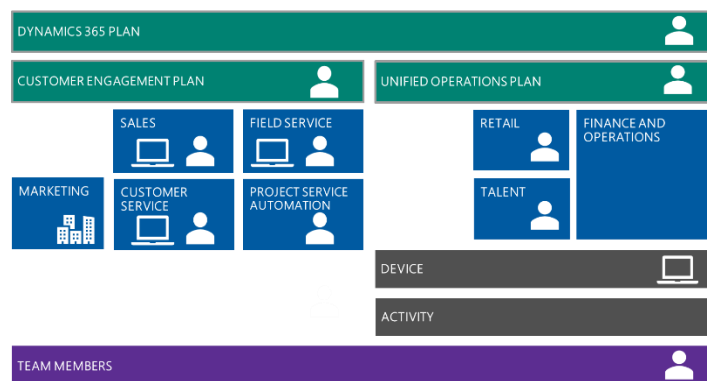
DYNAMICS 365 PLAN

CUSTOMER ENGAGEMENT PLAN

UNIFIED OPERATIONS PLAN

SALES

FIELD SERVICE

RETAIL

FINANCE AND OPERATIONS

MARKETING

CUSTOMER SERVICE

PROJECT SERVICE AUTOMATION

TALENT

DEVICE

ACTIVITY

TEAM MEMBERS